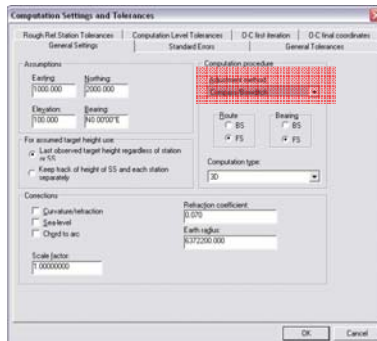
Computation Settings and Tolerances

Rough Ref Station Tolerances | Computation Level Tolerances | O-C first iteration | O-C final coordinates
General Settings | Standard Errors | General Tolerances

Assumptions

Easting:
1000.000

Northing:
2000.000

Elevation:
100.000

Bearing:
N0.0000°E

For assumed target height use:
Last observed target height regardless of station in SS
Keep track of height of SS and each station separately

Computation procedure
Adjustment method:
Compass/Bowditch

Route
BS
FS

Bearing
BS
FS

Computation type:
3D

Corrections
Curvature/refraction
Sea level
Chord to arc

Refraction coefficient:
0.070

Earth radius:
6372200.000

Scale factor:
1.00000000

OK
Cancel